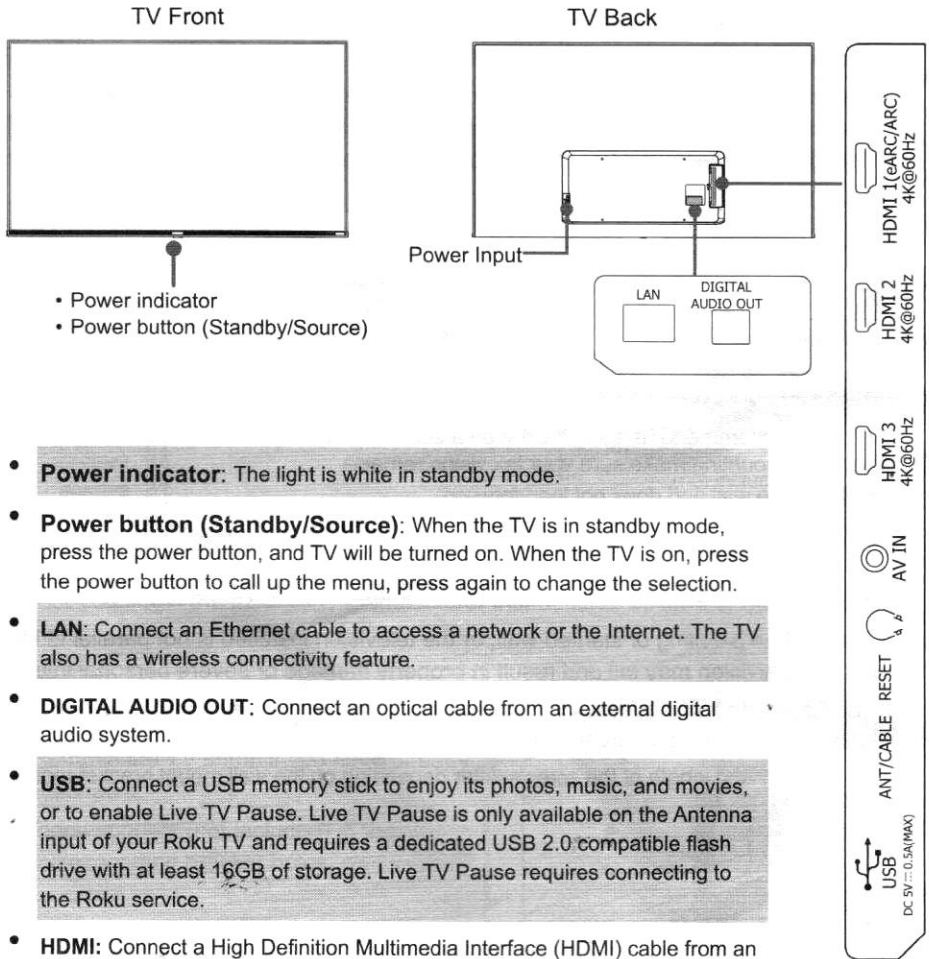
TV Front

TV Back

• Power indicator
• Power button (Standby/Source)

Power Input

LAN

DIGITAL AUDIO OUT

HDMI 1(eARC/ARC) 4K@60Hz

HDMI 2 4K@60Hz

HDMI 3 4K@60Hz

AV IN

RESET

ANT/CABLE

USB DC 5V ⎓ 0.5A(MAX)

• **Power indicator**: The light is white in standby mode.

• **Power button (Standby/Source)**: When the TV is in standby mode, press the power button, and TV will be turned on. When the TV is on, press the power button to call up the menu, press again to change the selection.

• **LAN**: Connect an Ethernet cable to access a network or the Internet. The TV also has a wireless connectivity feature.

• **DIGITAL AUDIO OUT**: Connect an optical cable from an external digital audio system.

• **USB**: Connect a USB memory stick to enjoy its photos, music, and movies, or to enable Live TV Pause. Live TV Pause is only available on the Antenna input of your Roku TV and requires a dedicated USB 2.0 compatible flash drive with at least 16GB of storage. Live TV Pause requires connecting to the Roku service.

• **HDMI:** Connect a High Definition Multimedia Interface (HDMI) cable from an